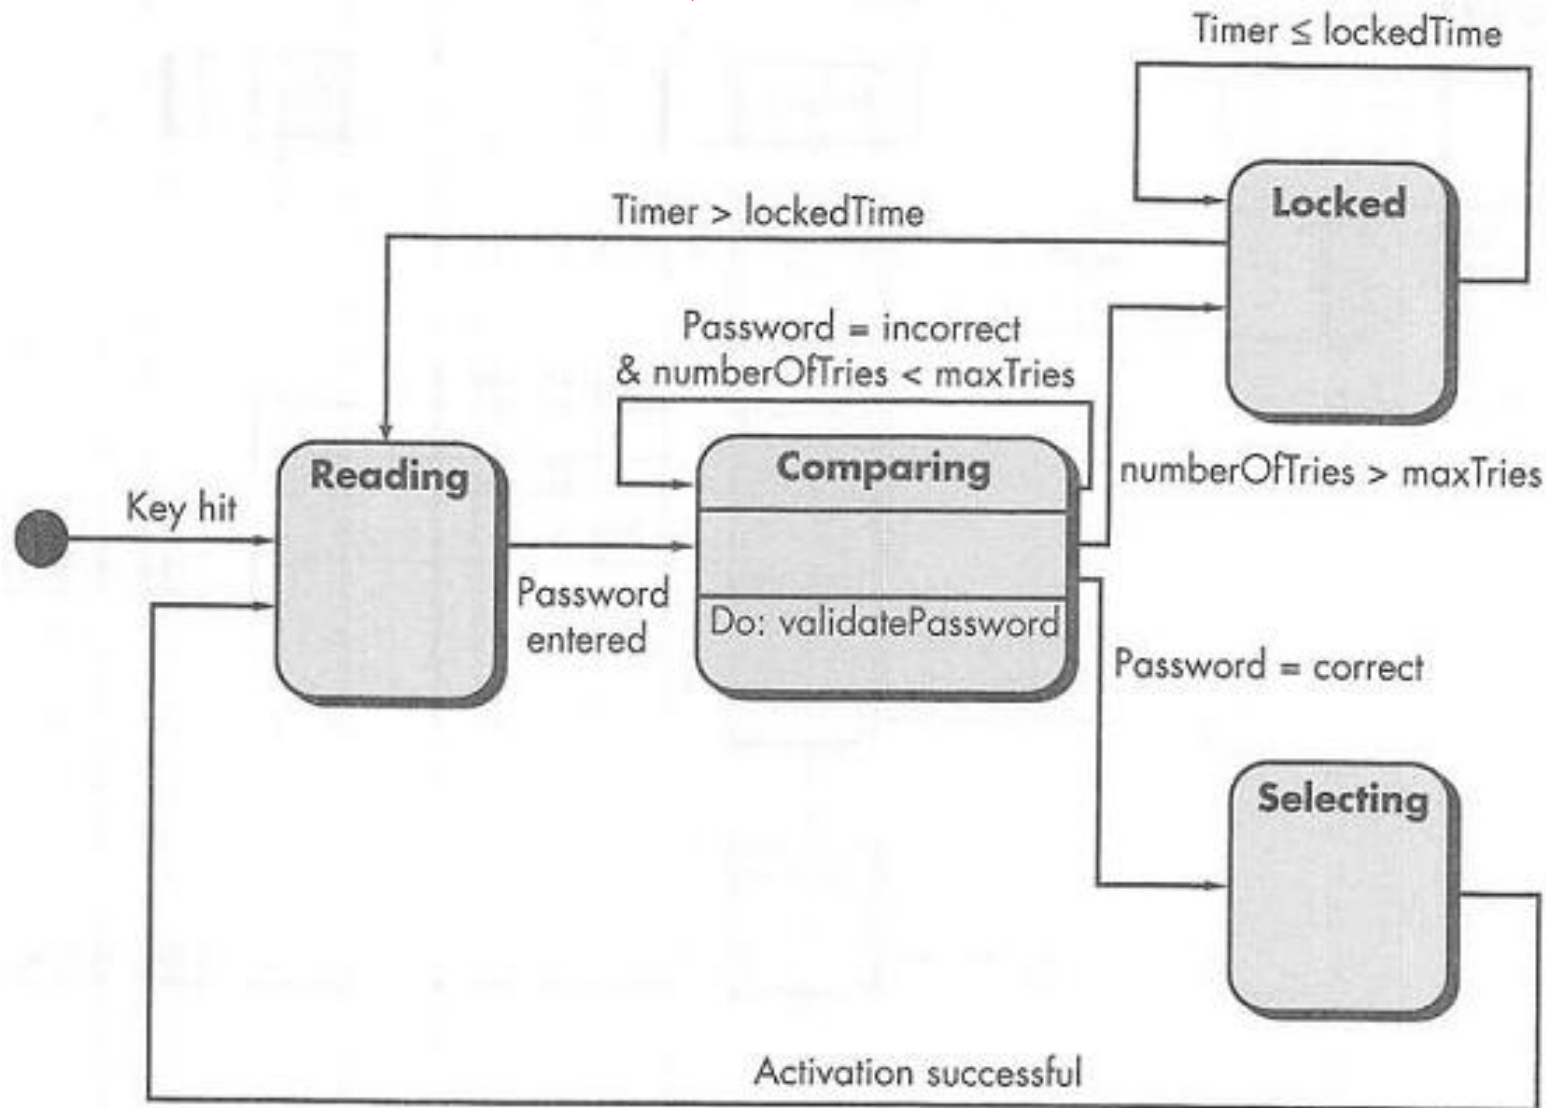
Timer ≤ lockedTime

Locked

Timer > lockedTime

Password = incorrect
& numberOfTries < maxTries

Key hit

Reading

Comparing

numberOfTries > maxTries

Password entered

Do: validatePassword

Password = correct

Selecting

Activation successful